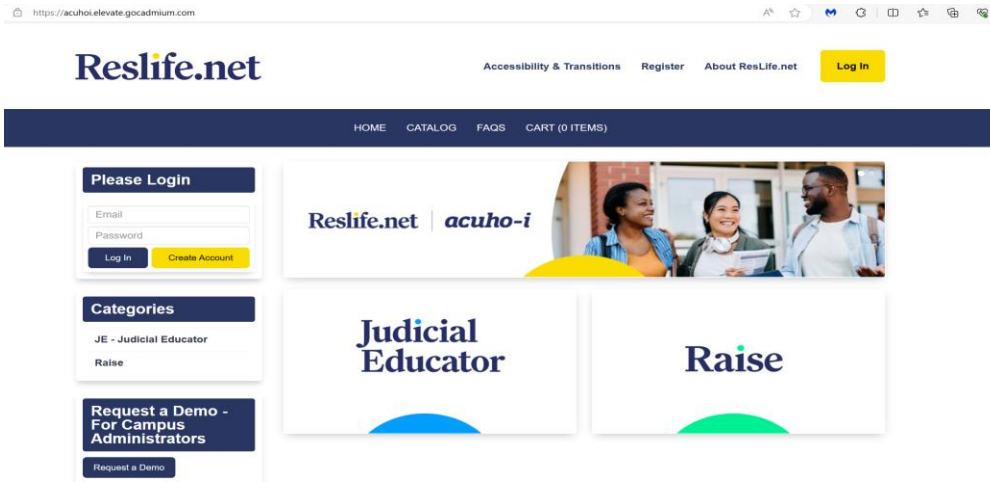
https://acuhoi.elevate.gocadmium.com

Reslife.net

Accessibility & Transitions Register About ResLife.net Log In

HOME CATALOG FAQS CART (0 ITEMS)

Please Login

Email

Password

Log In Create Account

Categories

JE - Judicial Educator

Raise

Request a Demo - For Campus Administrators

Request a Demo

Reslife.net | acuho-i

Judicial Educator

Raise